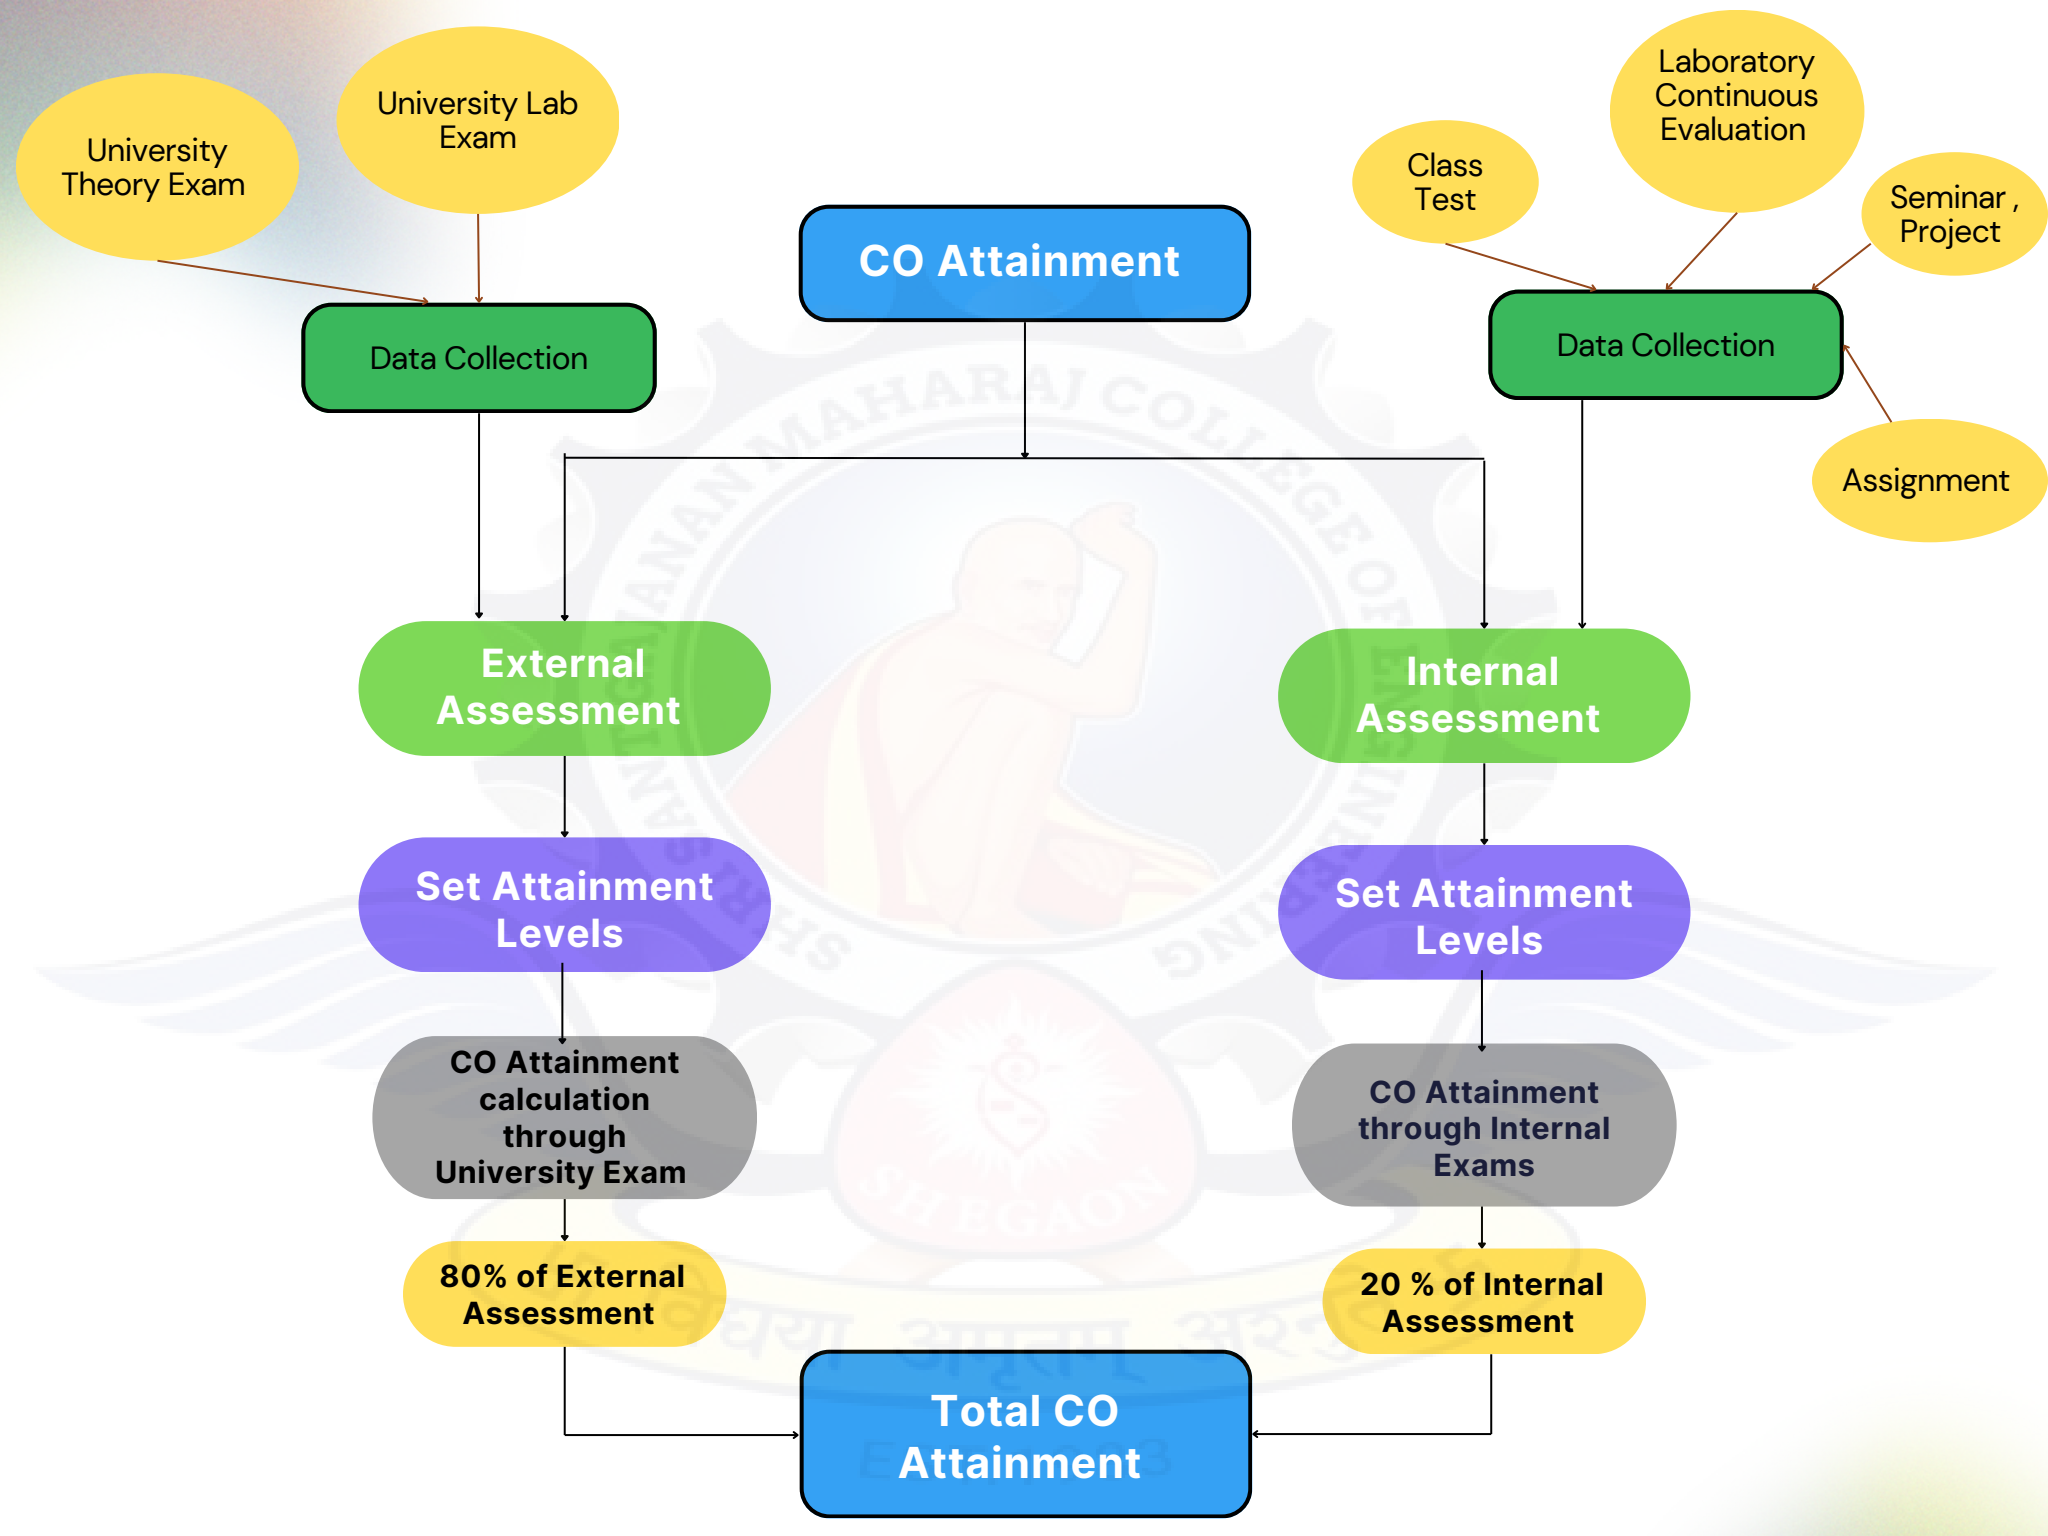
University Theory Exam

University Lab Exam

CO Attainment

Class Test

Laboratory Continuous Evaluation

Seminar , Project

Data Collection

Data Collection

Assignment

External Assessment

Internal Assessment

Set Attainment Levels

Set Attainment Levels

CO Attainment calculation through University Exam

CO Attainment through Internal Exams

80% of External Assessment

20 % of Internal Assessment

Total CO Attainment